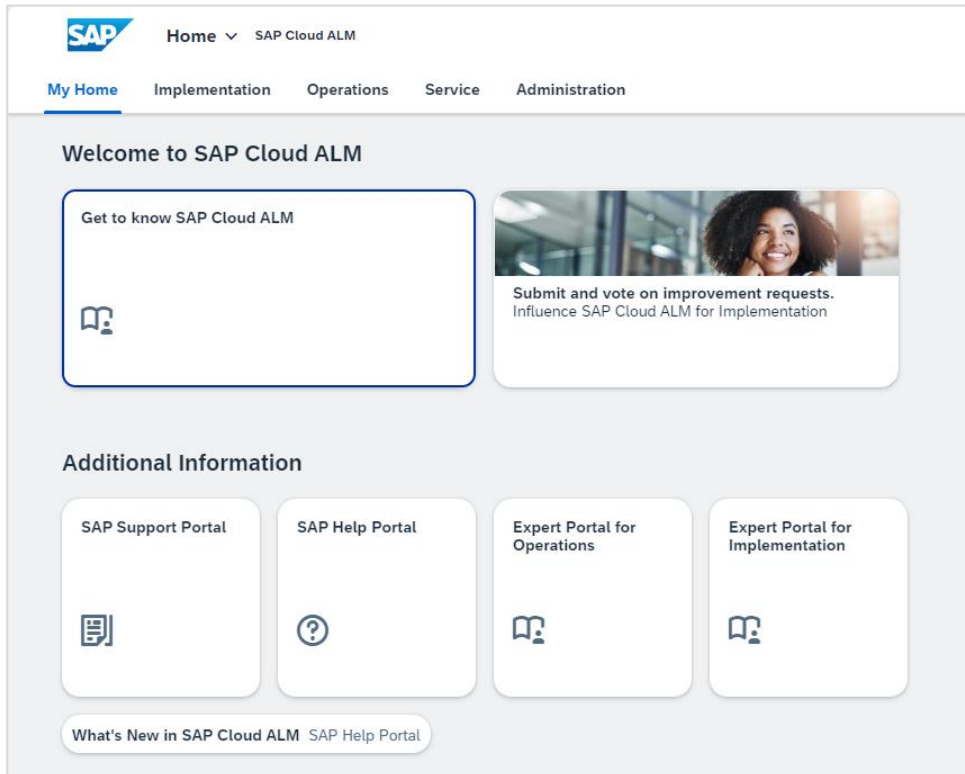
SAP Home SAP Cloud ALM

My Home Implementation Operations Service Administration

Welcome to SAP Cloud ALM

Get to know SAP Cloud ALM

Submit and vote on improvement requests.
Influence SAP Cloud ALM for Implementation

Additional Information

SAP Support Portal

SAP Help Portal

Expert Portal for Operations

Expert Portal for Implementation

What's New in SAP Cloud ALM SAP Help Portal